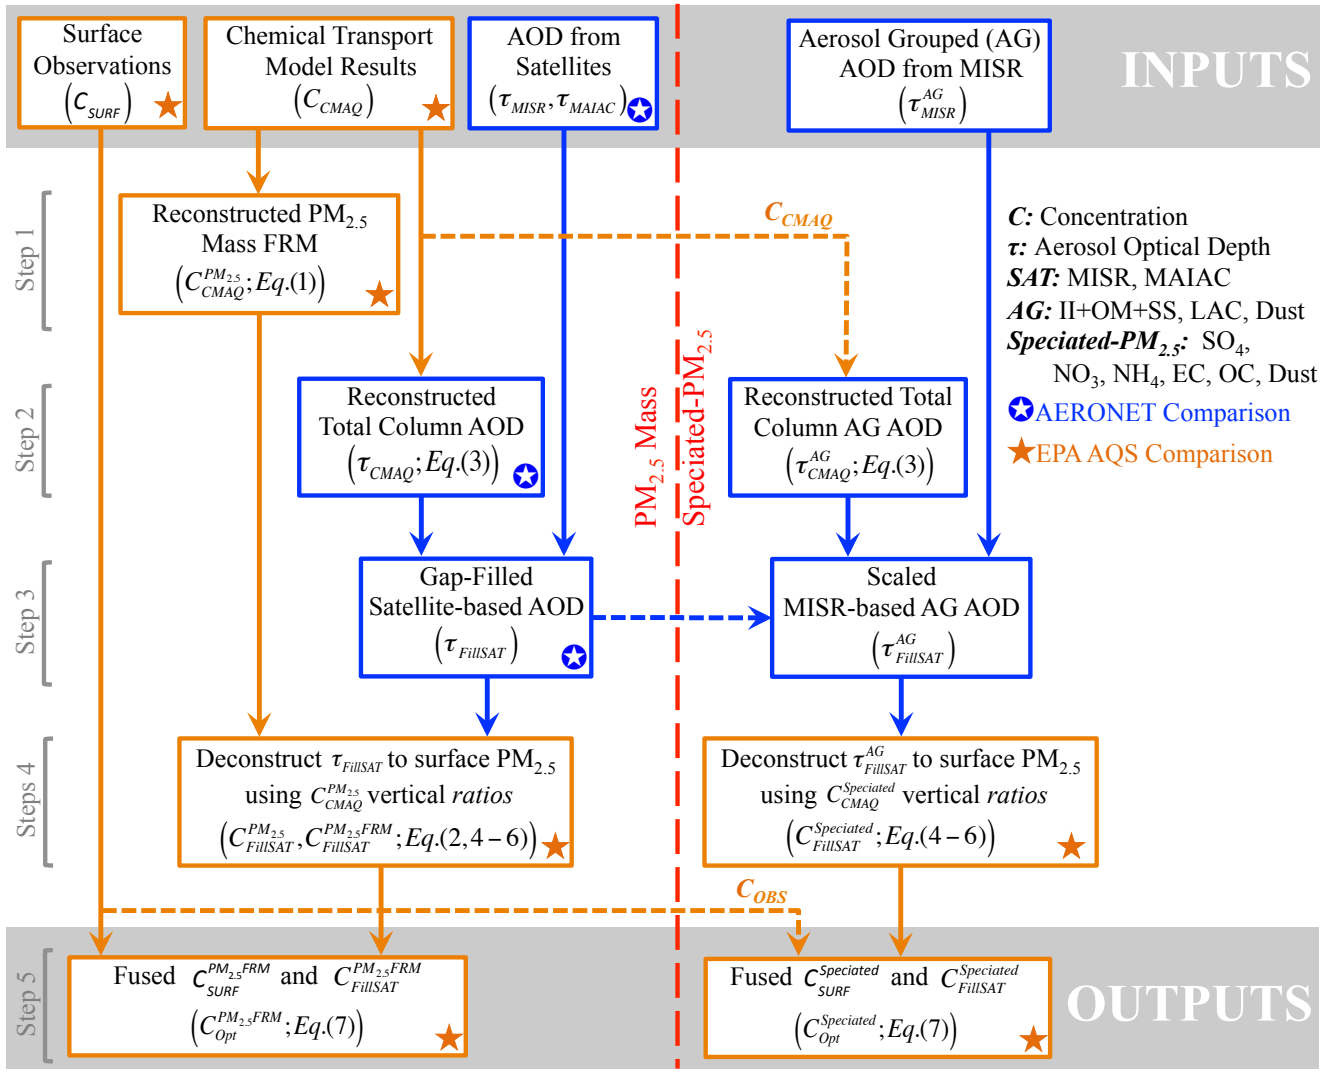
Surface Observations $\left(C_{SURF}\right)$

Chemical Transport Model Results $\left(C_{CMAQ}\right)$

AOD from Satellites $\left(\tau_{MISR}, \tau_{MAIAC}\right)$

Aerosol Grouped (AG) AOD from MISR $\left(\tau_{MISR}^{AG}\right)$

INPUTS

Step 1

Reconstructed PM$_{2.5}$ Mass FRM $\left(C_{CMAQ}^{PM_{2.5}}; Eq.(1)\right)$

$C_{CMAQ}$

$C$: Concentration
$\tau$: Aerosol Optical Depth
SAT: MISR, MAIAC
AG: II+OM+SS, LAC, Dust
Speciated-PM$_{2.5}$: SO$_4$, NO$_3$, NH$_4$, EC, OC, Dust
AERONET Comparison
EPA AQS Comparison

Step 2

Reconstructed Total Column AOD $\left(\tau_{CMAQ}; Eq.(3)\right)$

PM$_{2.5}$ Mass

Speciated-PM$_{2.5}$

Reconstructed Total Column AG AOD $\left(\tau_{CMAQ}^{AG}; Eq.(3)\right)$

Step 3

Gap-Filled Satellite-based AOD $\left(\tau_{FillSAT}\right)$

Scaled MISR-based AG AOD $\left(\tau_{FillSAT}^{AG}\right)$

Steps 4

Deconstruct $\tau_{FillSAT}$ to surface PM$_{2.5}$ using $C_{CMAQ}^{PM_{2.5}}$ vertical ratios $\left(C_{FillSAT}^{PM_{2.5}}, C_{FillSAT}^{PM_{2.5}FRM}; Eq.(2,4-6)\right)$

Deconstruct $\tau_{FillSAT}^{AG}$ to surface PM$_{2.5}$ using $C_{CMAQ}^{Speciated}$ vertical ratios $\left(C_{FillSAT}^{Speciated}; Eq.(4-6)\right)$

$C_{OBS}$

Step 5

Fused $C_{SURF}^{PM_{2.5}FRM}$ and $C_{FillSAT}^{PM_{2.5}FRM}$ $\left(C_{Opt}^{PM_{2.5}FRM}; Eq.(7)\right)$

Fused $C_{SURF}^{Speciated}$ and $C_{FillSAT}^{Speciated}$ $\left(C_{Opt}^{Speciated}; Eq.(7)\right)$

OUTPUTS